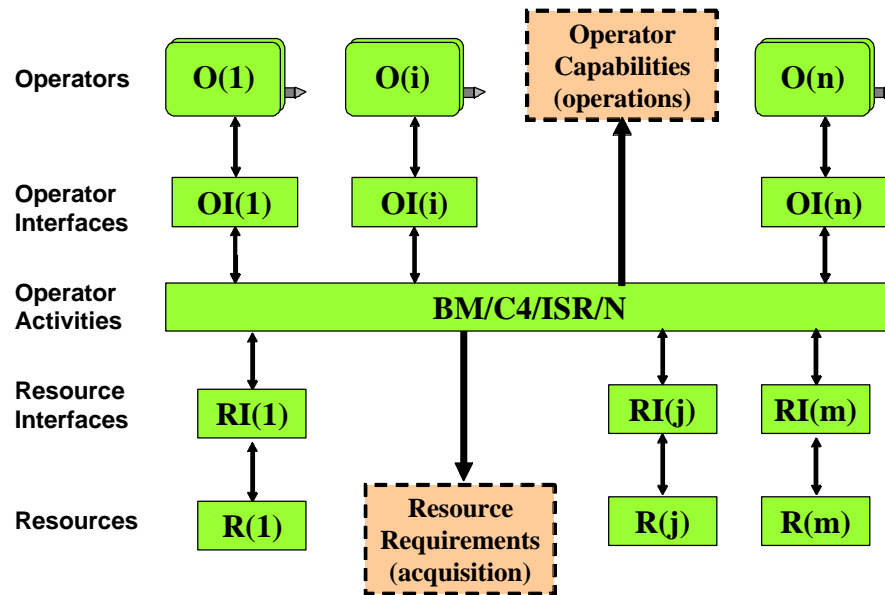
Operators

O(1)

O(i)

Operator Capabilities (operations)

O(n)

Operator Interfaces

OI(1)

OI(i)

OI(n)

Operator Activities

BM/C4/ISR/N

Resource Interfaces

RI(1)

RI(j)

RI(m)

Resources

R(1)

Resource Requirements (acquisition)

R(j)

R(m)